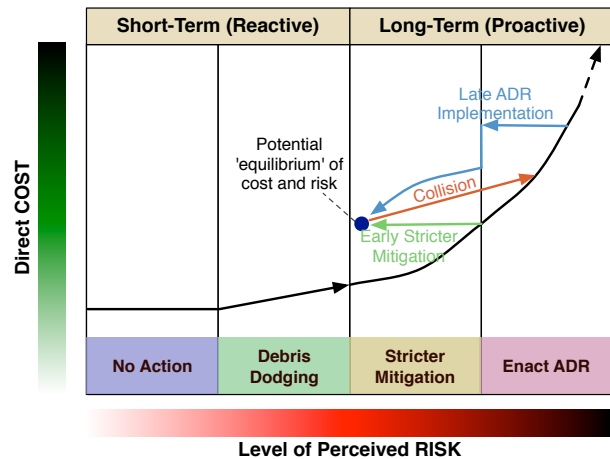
| Short-Term (Reactive) | Long-Term (Proactive) |
|---|---|

Direct COST

Late ADR Implementation

Potential 'equilibrium' of cost and risk

Collision

Early Stricter Mitigation

| No Action | Debris Dodging | Stricter Mitigation | Enact ADR |
|---|---|---|---|

Level of Perceived RISK